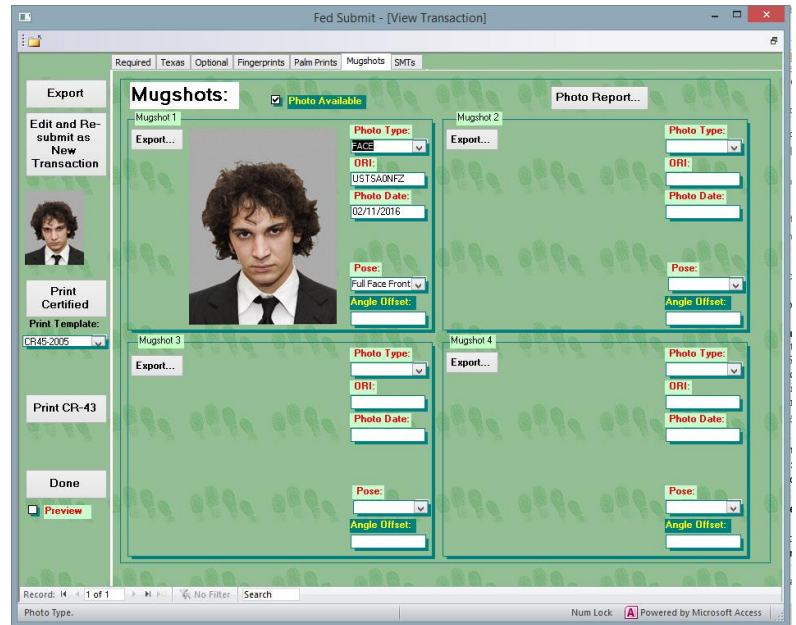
Fed Submit - [View Transaction]

Required | Texas | Optional | Fingerprints | Palm Prints | Mugshots | SMTs

Export

Edit and Re-submit as New Transaction

Print Certified

Print Template:

CR45-2005

Print CR-43

Done

Preview

Mugshots:

Photo Available

Photo Report...

Mugshot 1

Export...

Photo Type:

FACE

ORI:

USTSA0NFZ

Photo Date:

02/11/2016

Pose:

Full Face Front

Angle Offset:

Mugshot 2

Export...

Photo Type:

ORI:

Photo Date:

Pose:

Angle Offset:

Mugshot 3

Export...

Photo Type:

ORI:

Photo Date:

Pose:

Angle Offset:

Mugshot 4

Export...

Photo Type:

ORI:

Photo Date:

Pose:

Angle Offset:

Record: 1 of 1 | No Filter | Search

Photo Type.

Num Lock | Powered by Microsoft Access